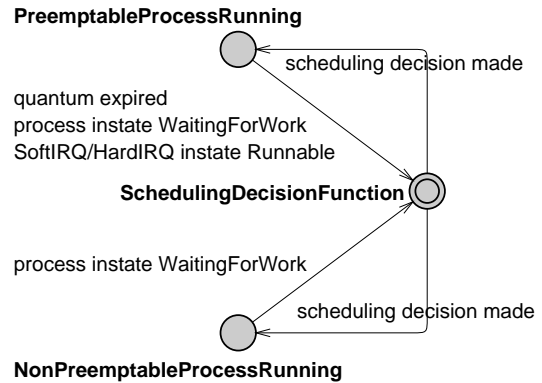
PreemptableProcessRunning

scheduling decision made

quantum expired
process instate WaitingForWork
SoftIRQ/HardIRQ instate Runnable

SchedulingDecisionFunction

process instate WaitingForWork

scheduling decision made

NonPreemptableProcessRunning